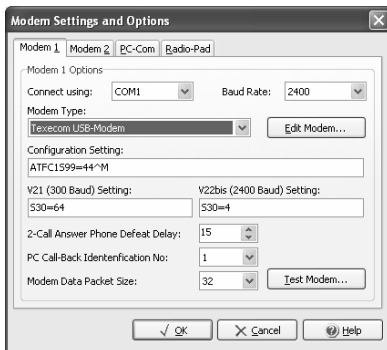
Modem Settings and Options

Modem 1 | Modem 2 | PC-Com | Radio-Pad

Modem 1 Options

Connect using: COM1

Baud Rate: 2400

Modem Type:

Texecom USB-Modem

Edit Modem...

Configuration Setting:

ATFC1S99=44^M

V21 (300 Baud) Setting:

S30=64

V22bis (2400 Baud) Setting:

S30=4

2-Call Answer Phone Defeat Delay: 15

PC Call-Back Identenfication No: 1

Modem Data Packet Size: 32

Test Modem...

OK

Cancel

Help